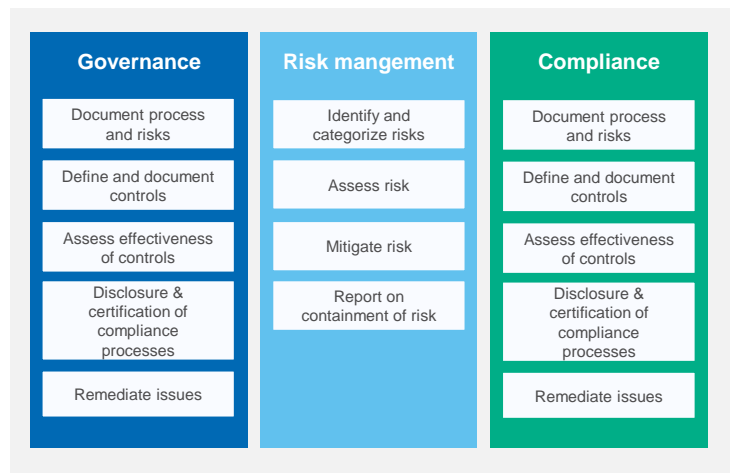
Governance

Document process and risks

Define and document controls

Assess effectiveness of controls

Disclosure & certification of compliance processes

Remediate issues

Risk mangement

Identify and categorize risks

Assess risk

Mitigate risk

Report on containment of risk

Compliance

Document process and risks

Define and document controls

Assess effectiveness of controls

Disclosure & certification of compliance processes

Remediate issues